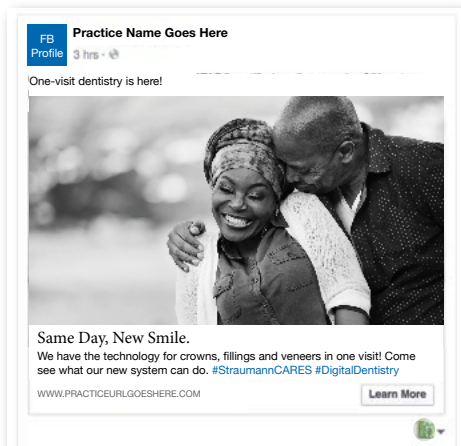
FB Profile

Practice Name Goes Here

3 hrs ·

One-visit dentistry is here!

Same Day, New Smile.

We have the technology for crowns, fillings and veneers in one visit! Come see what our new system can do. #StraumannCARES #DigitalDentistry

WWW.PRACTICEURLGOESHERE.COM

Learn More